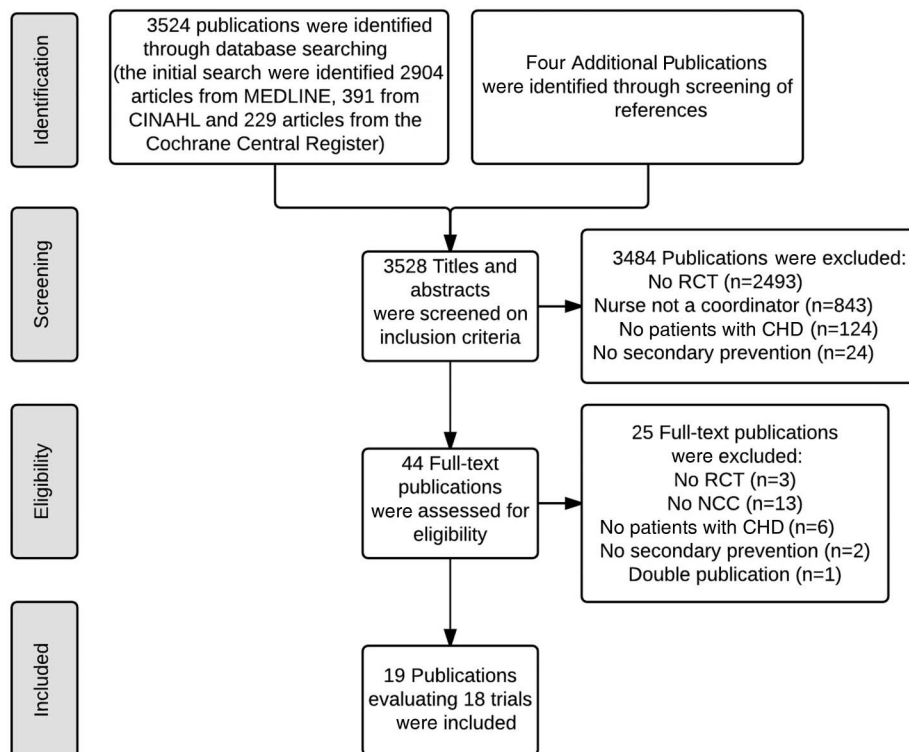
Identification

3524 publications were identified through database searching (the initial search were identified 2904 articles from MEDLINE, 391 from CINAHL and 229 articles from the Cochrane Central Register)

Four Additional Publications were identified through screening of references

Screening

3528 Titles and abstracts were screened on inclusion criteria

3484 Publications were excluded:
No RCT (n=2493)
Nurse not a coordinator (n=843)
No patients with CHD (n=124)
No secondary prevention (n=24)

Eligibility

44 Full-text publications were assessed for eligibility

25 Full-text publications were excluded:
No RCT (n=3)
No NCC (n=13)
No patients with CHD (n=6)
No secondary prevention (n=2)
Double publication (n=1)

Included

19 Publications evaluating 18 trials were included